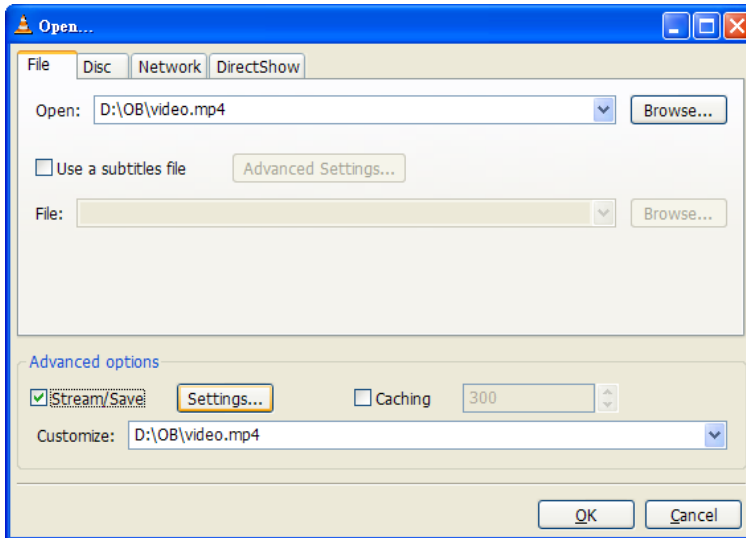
Open...

File | Disc | Network | DirectShow

Open: D:\OB\video.mp4
Browse...

Use a subtitles file
Advanced Settings...

File:
Browse...

Advanced options

Stream/Save
Settings...
Caching
300

Customize: D:\OB\video.mp4

OK
Cancel